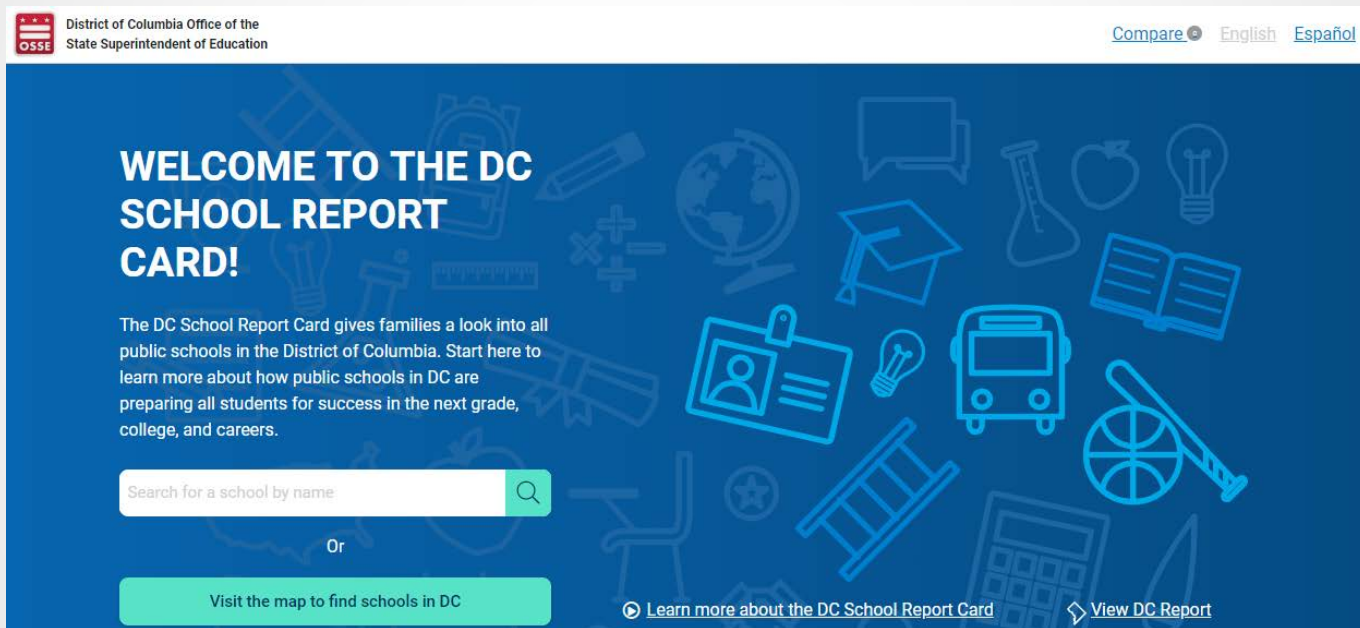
OSSE
District of Columbia Office of the State Superintendent of Education

Compare 0 English Español

WELCOME TO THE DC SCHOOL REPORT CARD!

The DC School Report Card gives families a look into all public schools in the District of Columbia. Start here to learn more about how public schools in DC are preparing all students for success in the next grade, college, and careers.

Search for a school by name

Or

Visit the map to find schools in DC

Learn more about the DC School Report Card

View DC Report